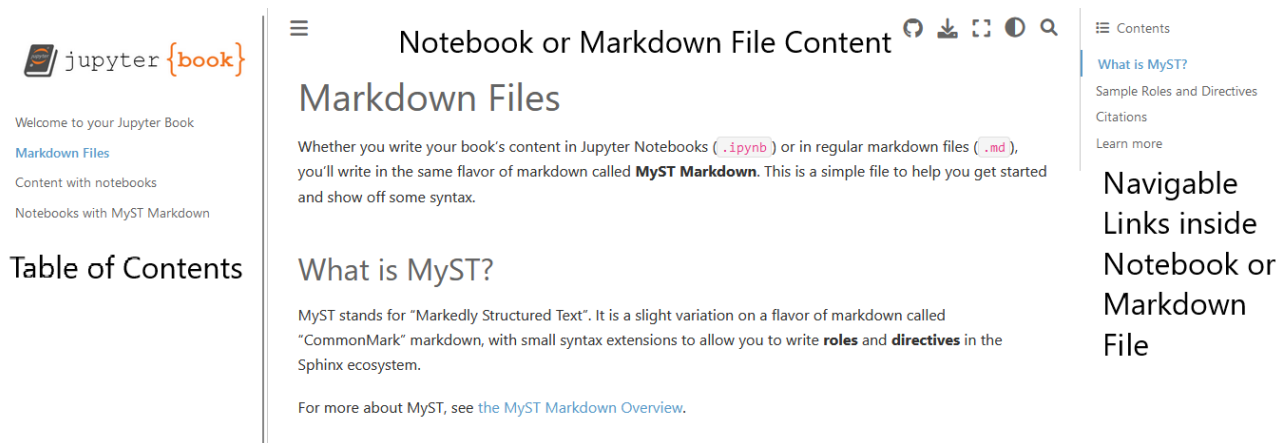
jupyter {book}

Welcome to your Jupyter Book

Markdown Files

Content with notebooks

Notebooks with MyST Markdown

Table of Contents

Notebook or Markdown File Content

Markdown Files

Whether you write your book's content in Jupyter Notebooks ( .ipynb ) or in regular markdown files ( .md ), you'll write in the same flavor of markdown called **MyST Markdown**. This is a simple file to help you get started and show off some syntax.

What is MyST?

MyST stands for "Markedly Structured Text". It is a slight variation on a flavor of markdown called "CommonMark" markdown, with small syntax extensions to allow you to write **roles** and **directives** in the Sphinx ecosystem.

For more about MyST, see the MyST Markdown Overview.

Contents

What is MyST?

Sample Roles and Directives

Citations

Learn more

Navigable Links inside Notebook or Markdown File